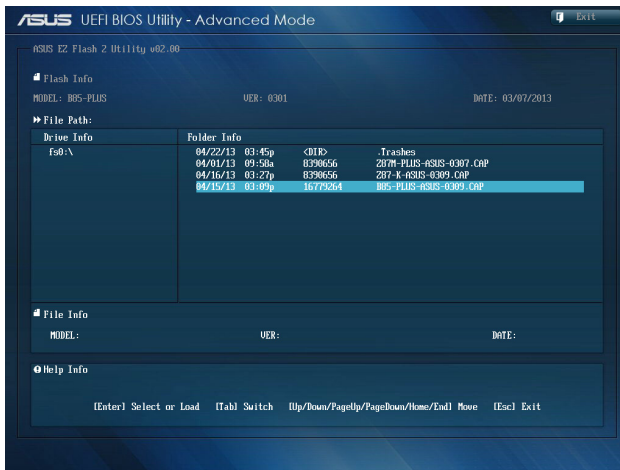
ASUS UEFI BIOS Utility - Advanced Mode

Exit

ASUS EZ Flash 2 Utility v02.00

Flash Info

MODEL: B85-PLUS

VER: 0301

DATE: 03/07/2013

File Path:

| Drive Info | Folder Info |
|---|---|
| fs0:\ | 04/22/13 03:45p <DIR> .Trashes |
| | 04/01/13 09:58a 8390656 Z87M-PLUS-ASUS-0307.CAP |
| | 04/16/13 03:27p 8390656 Z87-K-ASUS-0309.CAP |
| | 04/15/13 03:09p 16779264 B85-PLUS-ASUS-0309.CAP |

File Info

MODEL:

VER:

DATE:

Help Info

[Enter] Select or Load [Tab] Switch [Up/Down/PageUp/PageDown/Home/End] Move [Esc] Exit